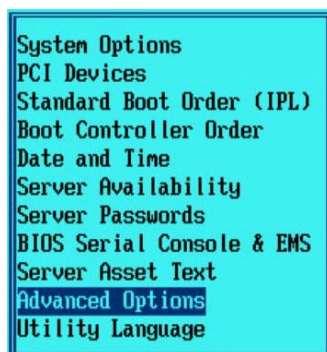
System Options
PCI Devices
Standard Boot Order (IPL)
Boot Controller Order
Date and Time
Server Availability
Server Passwords
BIOS Serial Console & EMS
Server Asset Text
Advanced Options
Utility Language